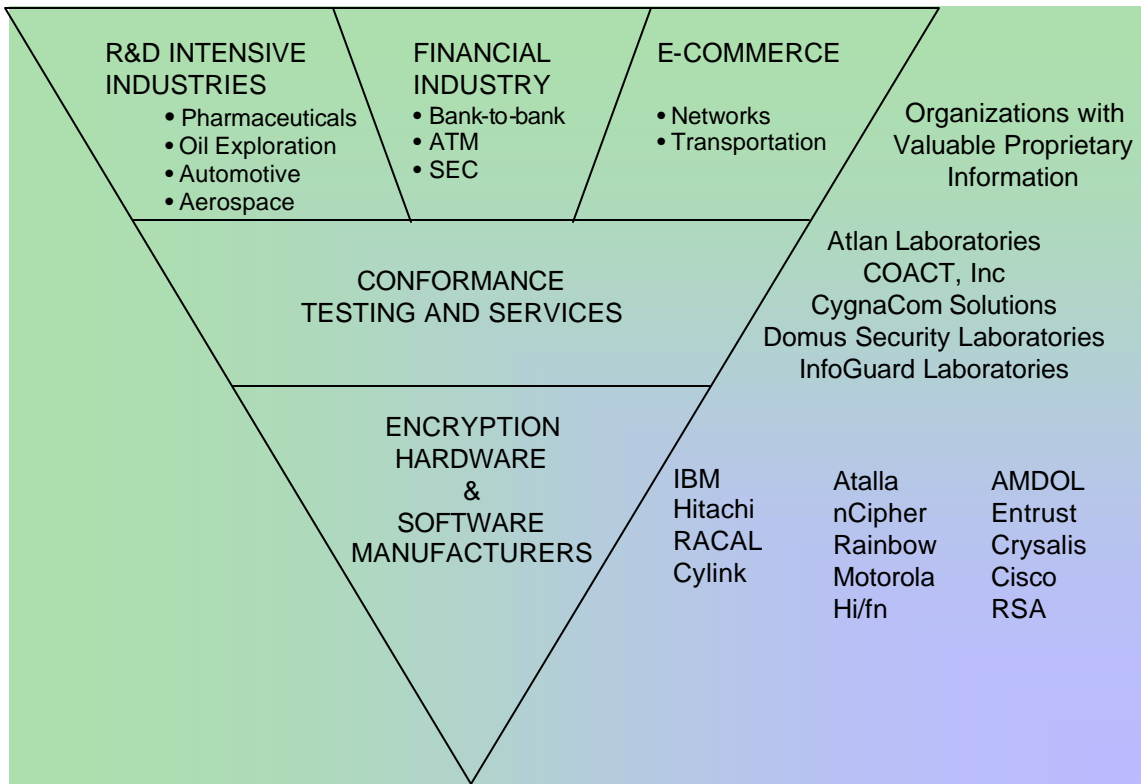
R&D INTENSIVE INDUSTRIES
• Pharmaceuticals
• Oil Exploration
• Automotive
• Aerospace

FINANCIAL INDUSTRY
• Bank-to-bank
• ATM
• SEC

E-COMMERCE
• Networks
• Transportation

Organizations with Valuable Proprietary Information

CONFORMANCE TESTING AND SERVICES

Atlan Laboratories
COACT, Inc
CygnaCom Solutions
Domus Security Laboratories
InfoGuard Laboratories

ENCRYPTION HARDWARE & SOFTWARE MANUFACTURERS

IBM
Hitachi
RACAL
Cylink

Atalla
nCipher
Rainbow
Motorola
Hi/fn

AMDOL
Entrust
Crysalis
Cisco
RSA